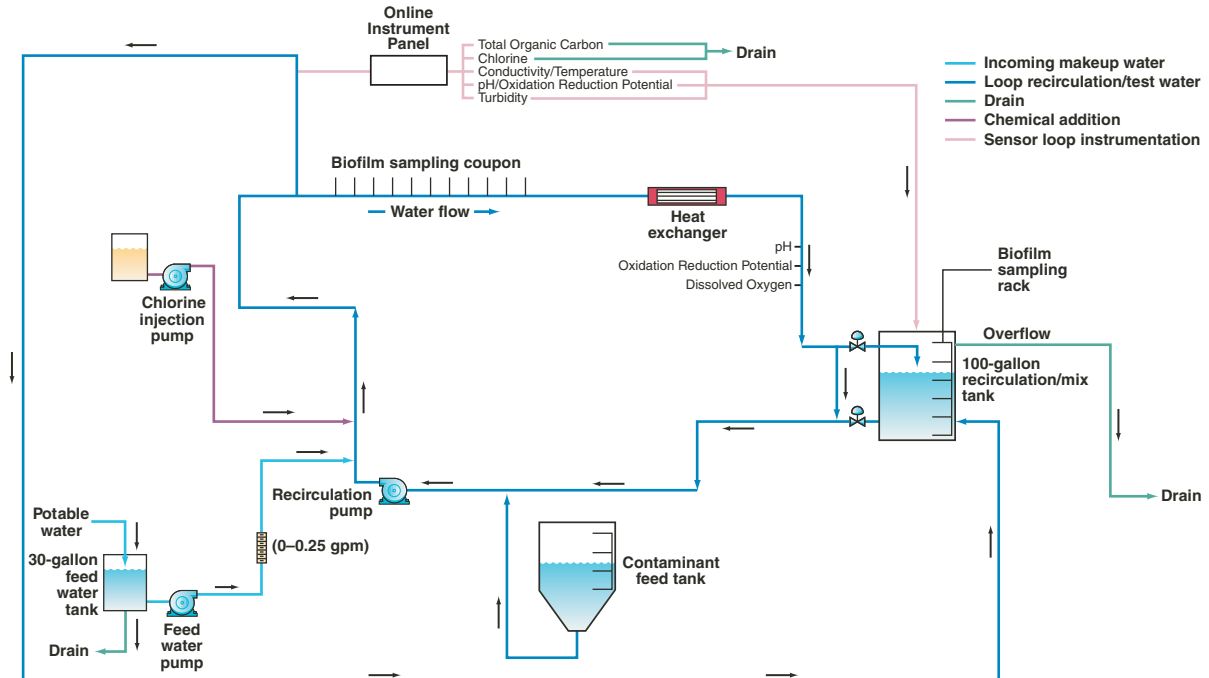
Online Instrument Panel

Total Organic Carbon
Chlorine
Conductivity/Temperature
pH/Oxidation Reduction Potential
Turbidity

Drain

Incoming makeup water
Loop recirculation/test water
Drain
Chemical addition
Sensor loop instrumentation

Biofilm sampling coupon

Water flow

Heat exchanger

pH
Oxidation Reduction Potential
Dissolved Oxygen

Biofilm sampling rack

Chlorine injection pump

Overflow

100-gallon recirculation/mix tank

Drain

Recirculation pump

Potable water

30-gallon feed water tank

(0–0.25 gpm)

Contaminant feed tank

Feed water pump

Drain